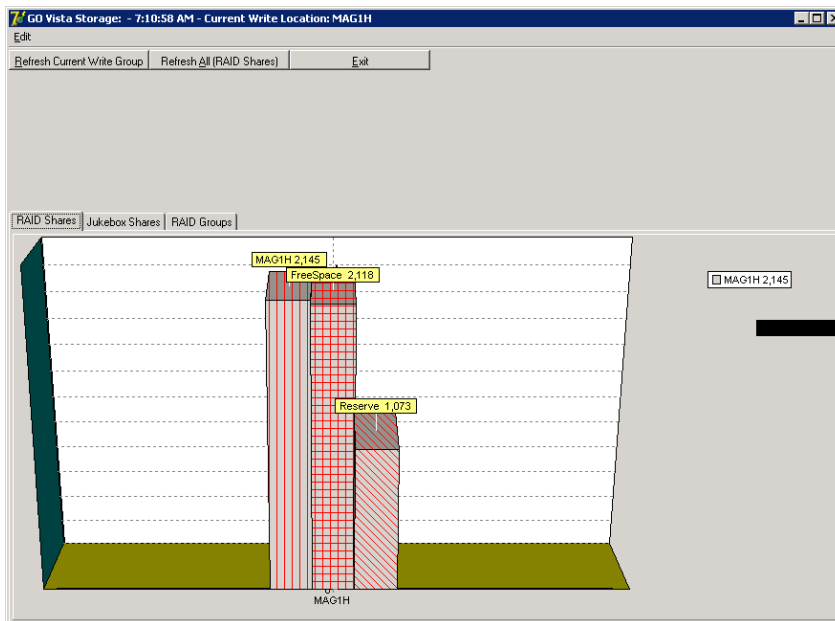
GO Vista Storage: - 7:10:58 AM - Current Write Location: MAG1H

Edit

Refresh Current Write Group
Refresh All (RAID Shares)
Exit

RAID Shares
Jukebox Shares
RAID Groups

MAG1H 2,145
FreeSpace 2,118
Reserve 1,073

0
MAG1H

MAG1H 2,145